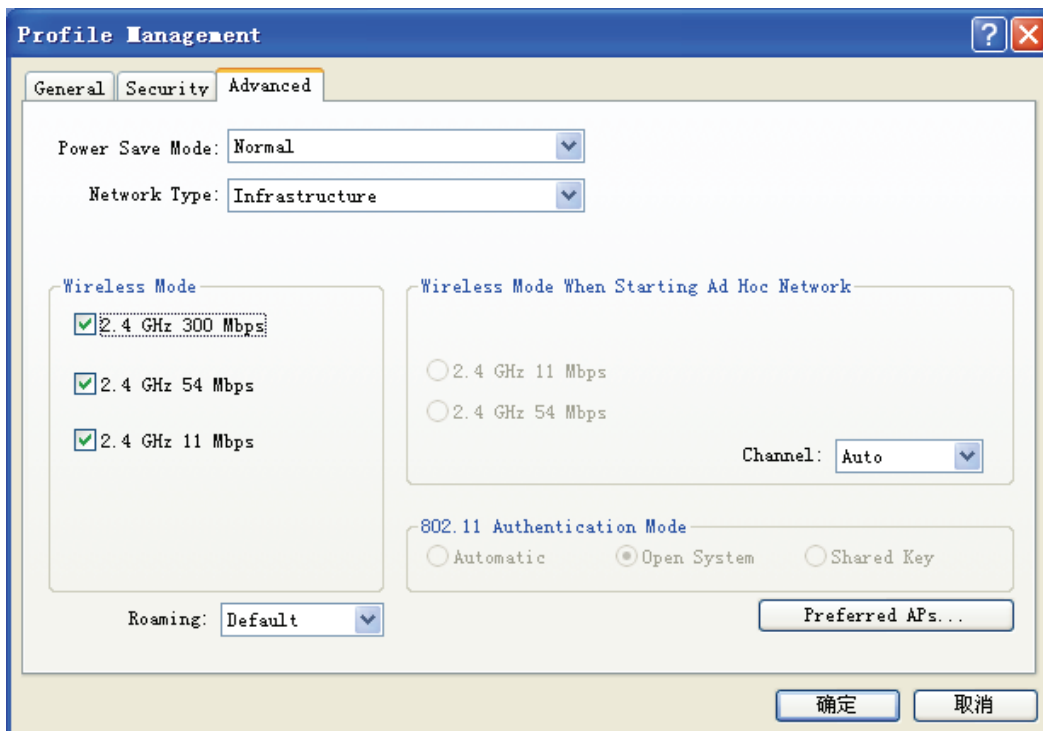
Profile Management

?

General | Security | Advanced

Power Save Mode: Normal

Network Type: Infrastructure

Wireless Mode

2.4 GHz 300 Mbps

2.4 GHz 54 Mbps

2.4 GHz 11 Mbps

Wireless Mode When Starting Ad Hoc Network

2.4 GHz 11 Mbps

2.4 GHz 54 Mbps

Channel: Auto

802.11 Authentication Mode

Automatic

Open System

Shared Key

Roaming: Default

Preferred APs...

确定

取消